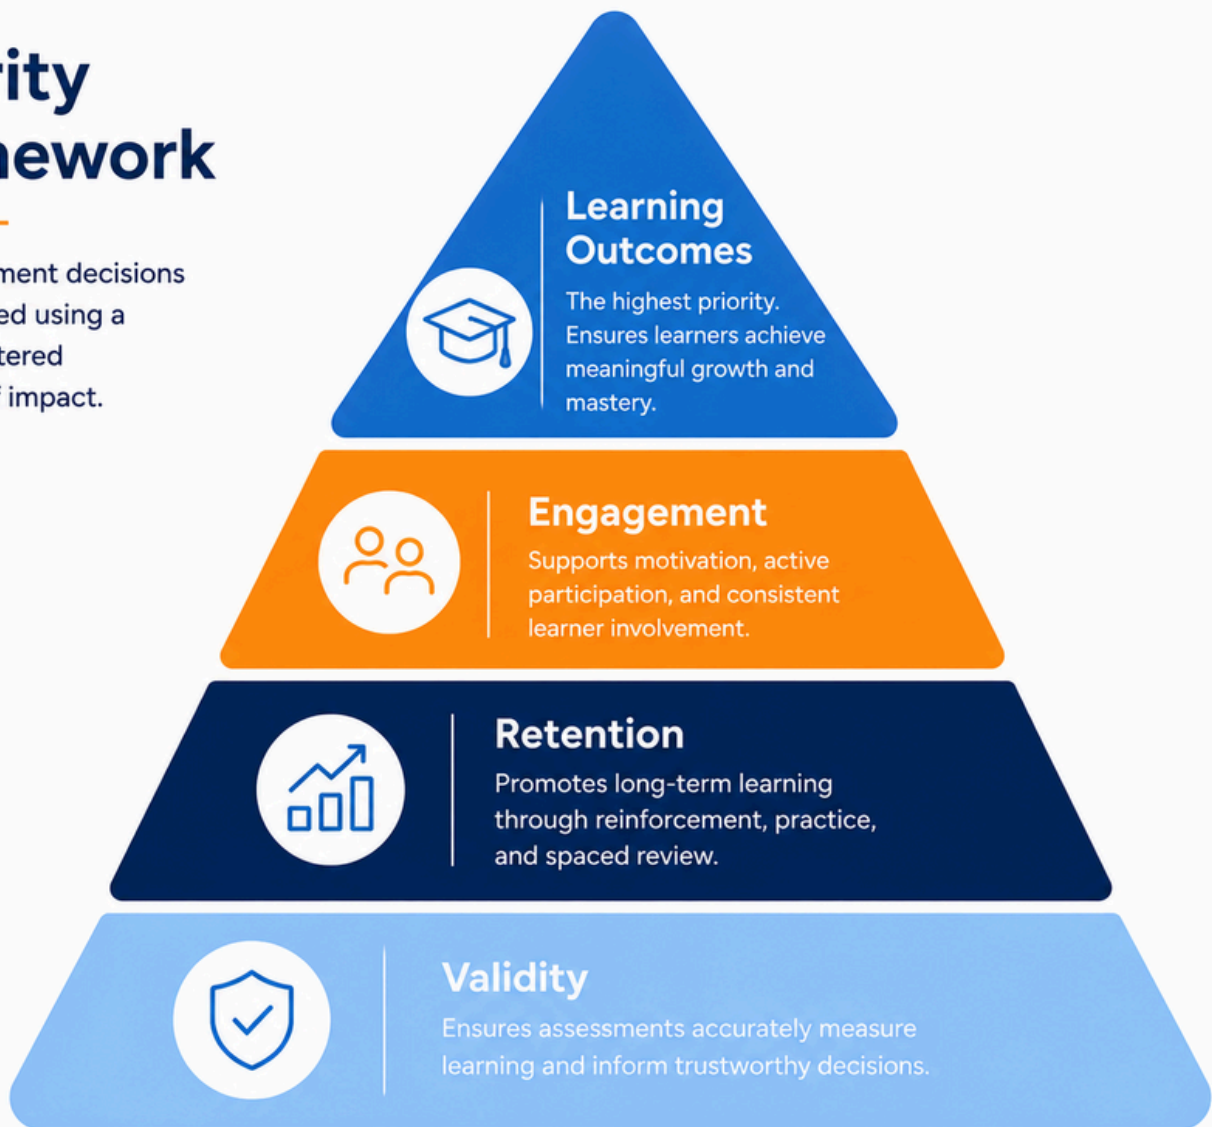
rity
nework

ment decisions
ed using a
tered
impact.

Learning Outcomes
The highest priority. Ensures learners achieve meaningful growth and mastery.

Engagement
Supports motivation, active participation, and consistent learner involvement.

Retention
Promotes long-term learning through reinforcement, practice, and spaced review.

Validity
Ensures assessments accurately measure learning and inform trustworthy decisions.